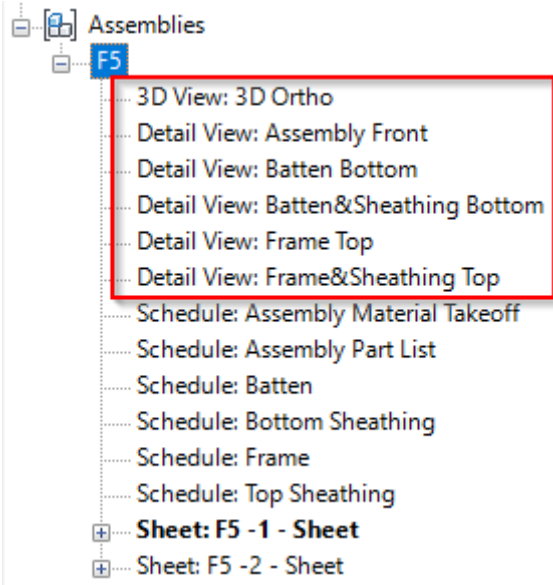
Assemblies
F5
3D View: 3D Ortho
Detail View: Assembly Front
Detail View: Batten Bottom
Detail View: Batten&Sheathing Bottom
Detail View: Frame Top
Detail View: Frame&Sheathing Top
Schedule: Assembly Material Takeoff
Schedule: Assembly Part List
Schedule: Batten
Schedule: Bottom Sheathing
Schedule: Frame
Schedule: Top Sheathing
**Sheet: F5 -1 - Sheet**
Sheet: F5 -2 - Sheet